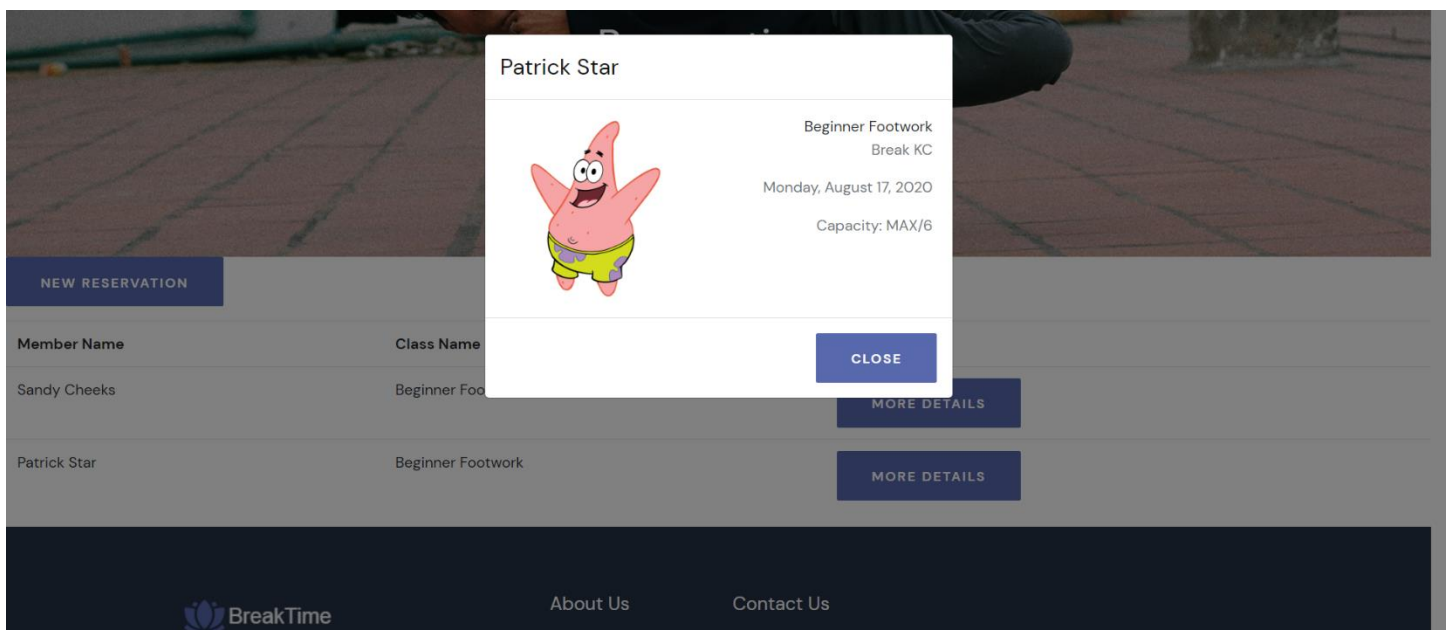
Patrick Star

Beginner Footwork
Break KC

Monday, August 17, 2020

Capacity: MAX/6

CLOSE

NEW RESERVATION

| Member Name | Class Name | |
|---|---|---|
| Sandy Cheeks | Beginner Foo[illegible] | MORE DETAILS |
| Patrick Star | Beginner Footwork | MORE DETAILS |

BreakTime

About Us

Contact Us